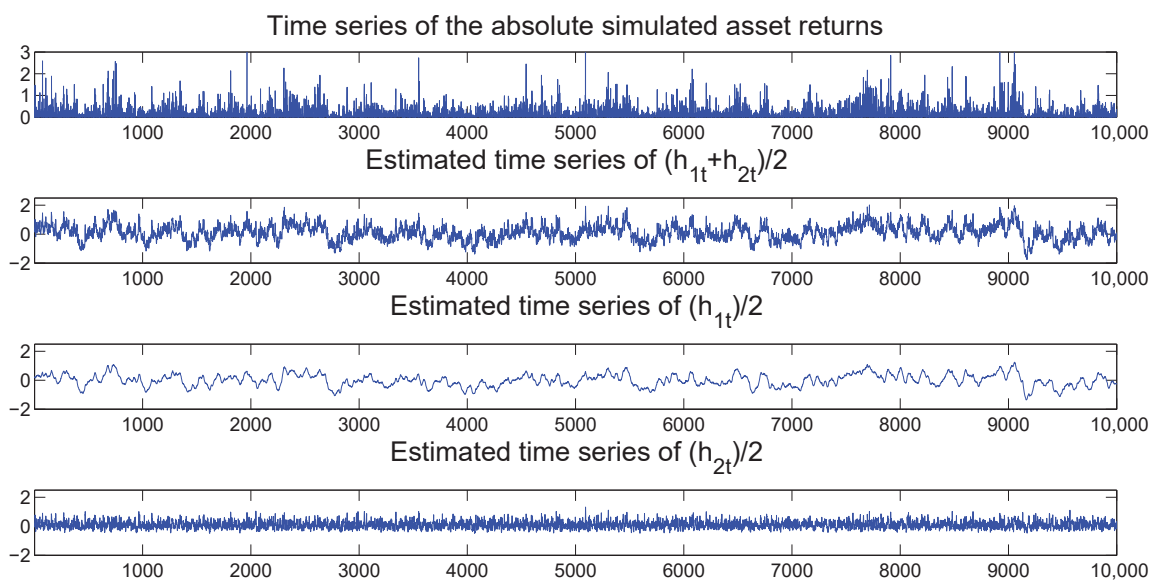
Time series of the absolute simulated asset returns

3
2
1
0

1000 2000 3000 4000 5000 6000 7000 8000 9000 10,000

Estimated time series of $(h_{1t}+h_{2t})/2$

2
0
−2

1000 2000 3000 4000 5000 6000 7000 8000 9000 10,000

Estimated time series of $(h_{1t})/2$

2
0
−2

1000 2000 3000 4000 5000 6000 7000 8000 9000 10,000

Estimated time series of $(h_{2t})/2$

2
0
−2

1000 2000 3000 4000 5000 6000 7000 8000 9000 10,000